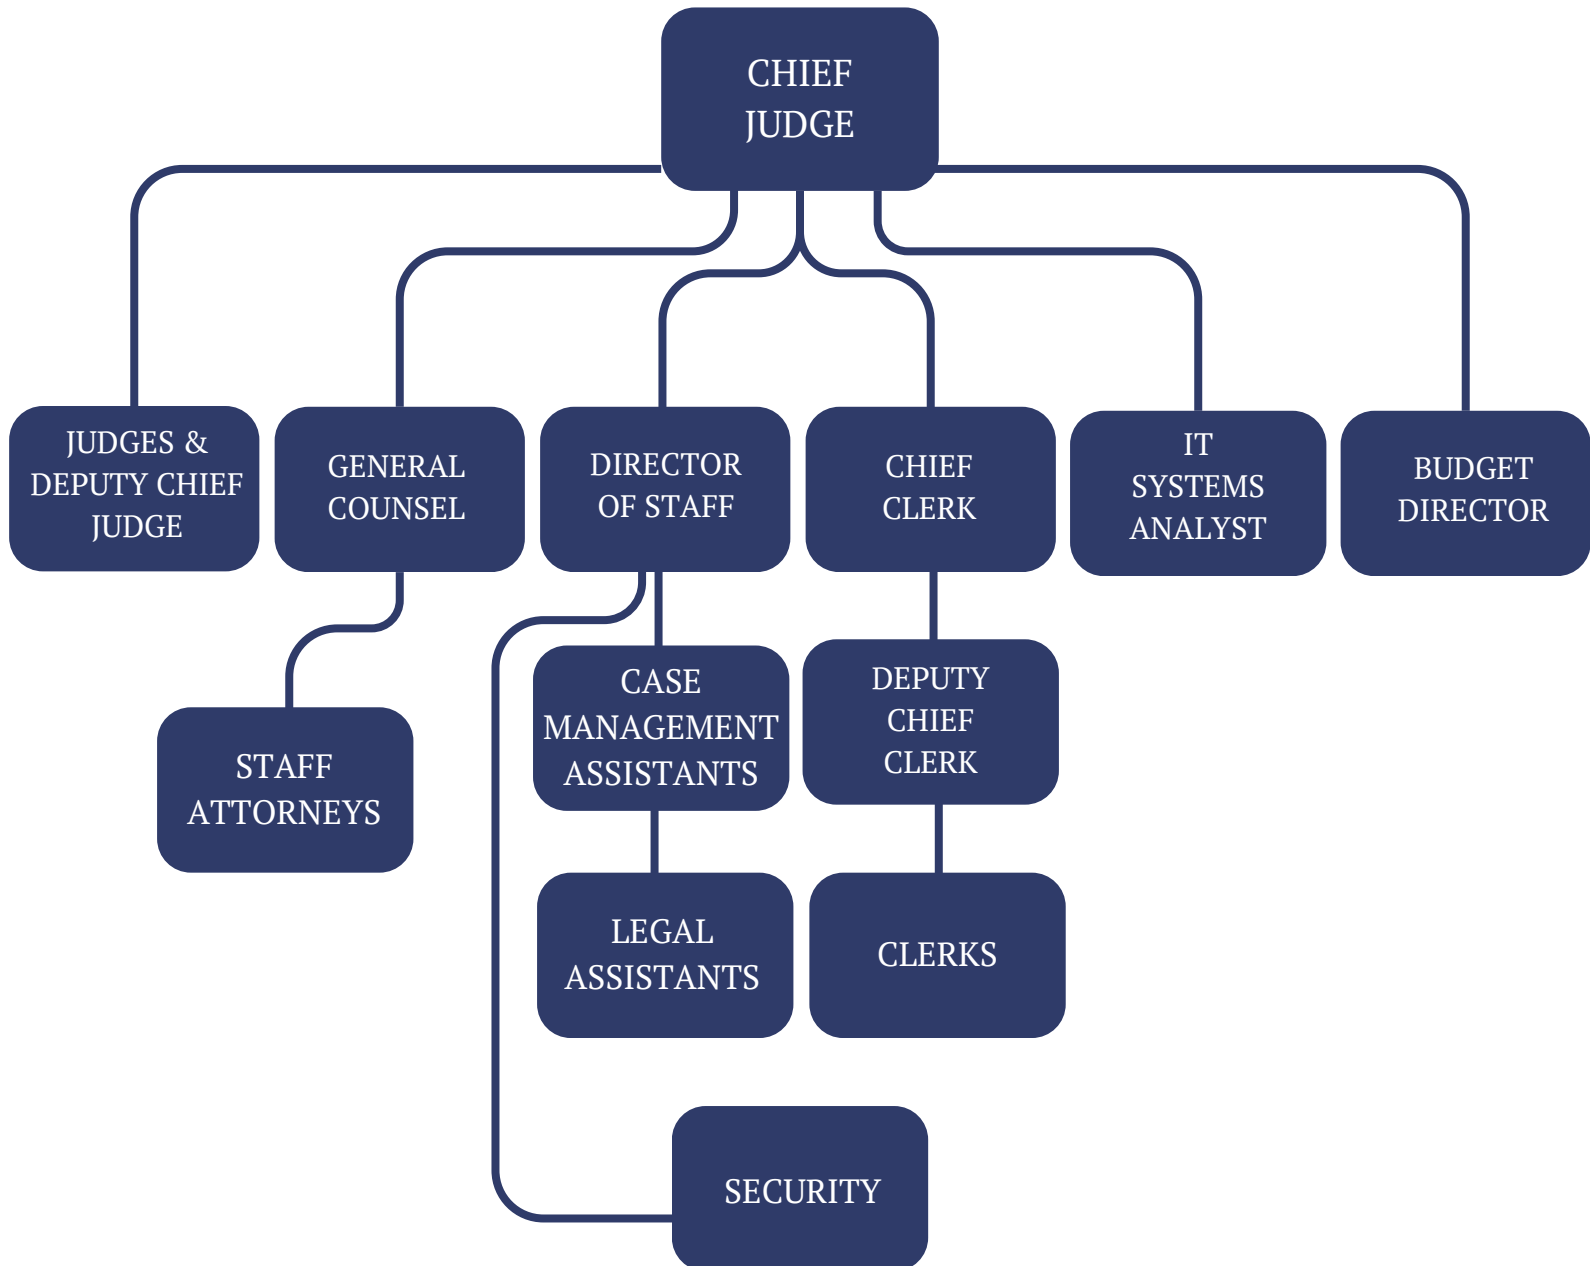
CHIEF JUDGE

JUDGES & DEPUTY CHIEF JUDGE

GENERAL COUNSEL

DIRECTOR OF STAFF

CHIEF CLERK

IT SYSTEMS ANALYST

BUDGET DIRECTOR

STAFF ATTORNEYS

CASE MANAGEMENT ASSISTANTS

DEPUTY CHIEF CLERK

LEGAL ASSISTANTS

CLERKS

SECURITY